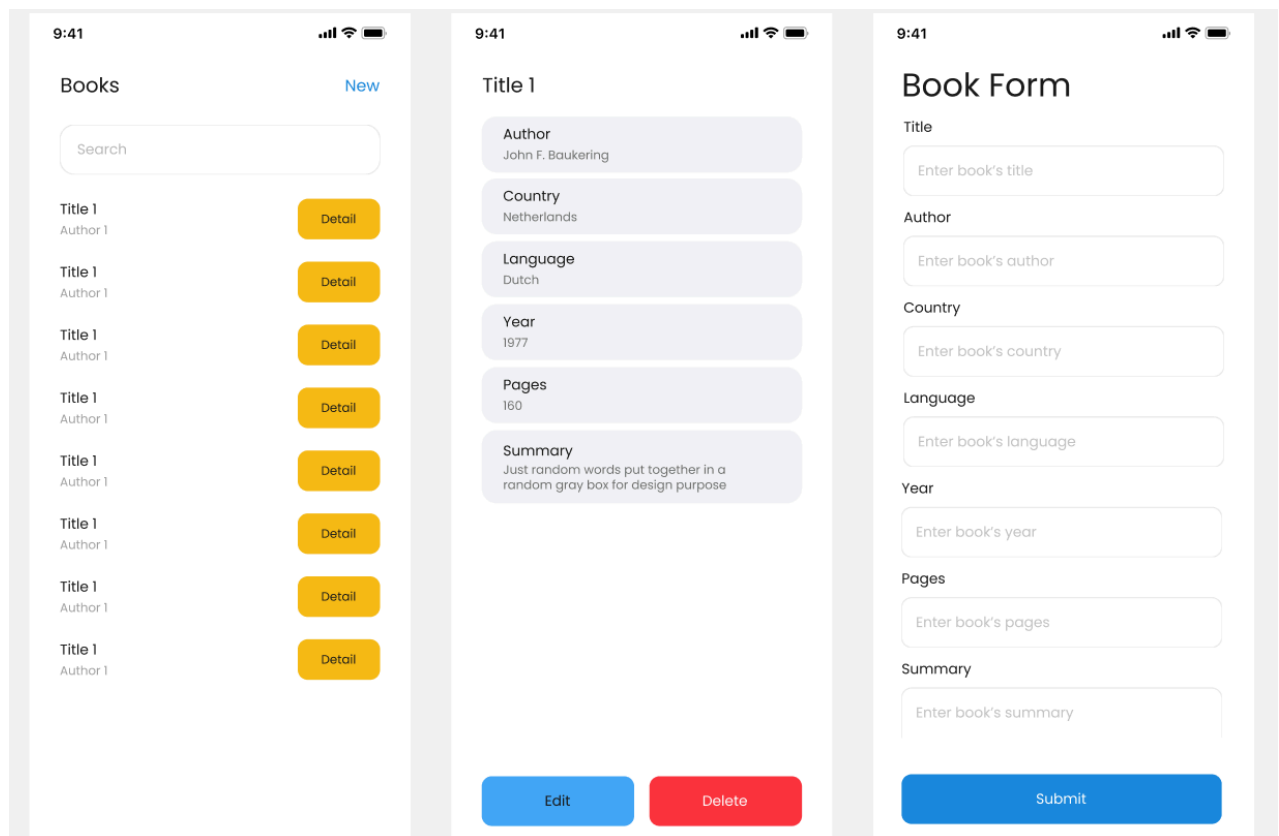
9:41

Books

New

Search

Title 1
Author 1
Detail

Title 1
Author 1
Detail

Title 1
Author 1
Detail

Title 1
Author 1
Detail

Title 1
Author 1
Detail

Title 1
Author 1
Detail

Title 1
Author 1
Detail

Title 1
Author 1
Detail

9:41

Title 1

Author
John F. Baukering

Country
Netherlands

Language
Dutch

Year
1977

Pages
160

Summary
Just random words put together in a random gray box for design purpose

Edit

Delete

9:41

Book Form

Title
Enter book's title

Author
Enter book's author

Country
Enter book's country

Language
Enter book's language

Year
Enter book's year

Pages
Enter book's pages

Summary
Enter book's summary

Submit